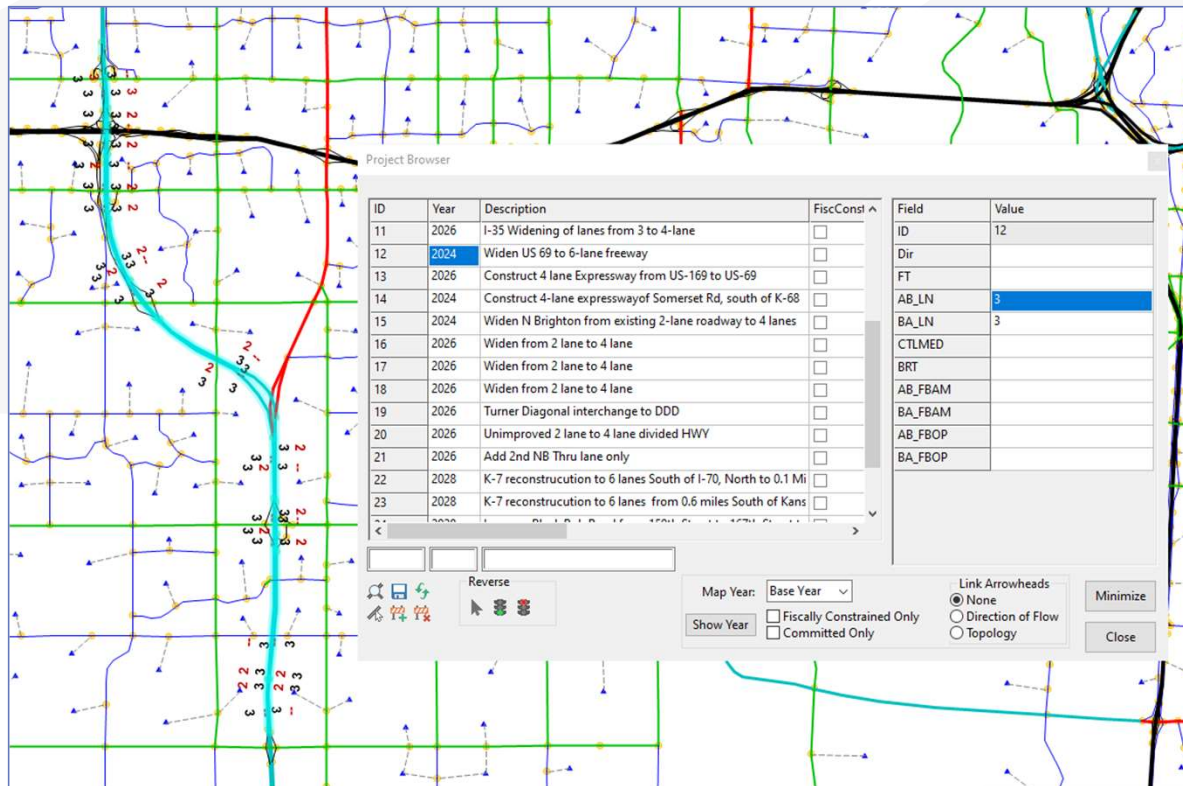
Project Browser

| ID | Year | Description | FiscConst |
|---|---|---|---|
| 11 | 2026 | I-35 Widening of lanes from 3 to 4-lane | |
| 12 | 2024 | Widen US 69 to 6-lane freeway | |
| 13 | 2026 | Construct 4 lane Expressway from US-169 to US-69 | |
| 14 | 2024 | Construct 4-lane expresswayof Somerset Rd, south of K-68 | |
| 15 | 2024 | Widen N Brighton from existing 2-lane roadway to 4 lanes | |
| 16 | 2026 | Widen from 2 lane to 4 lane | |
| 17 | 2026 | Widen from 2 lane to 4 lane | |
| 18 | 2026 | Widen from 2 lane to 4 lane | |
| 19 | 2026 | Turner Diagonal interchange to DDD | |
| 20 | 2026 | Unimproved 2 lane to 4 lane divided HWY | |
| 21 | 2026 | Add 2nd NB Thru lane only | |
| 22 | 2028 | K-7 reconstrucution to 6 lanes South of I-70, North to 0.1 Mi | |
| 23 | 2028 | K-7 reconstrucution to 6 lanes from 0.6 miles South of Kans | |

| Field | Value |
|---|---|
| ID | 12 |
| Dir | |
| FT | |
| AB_LN | 3 |
| BA_LN | 3 |
| CTLMED | |
| BRT | |
| AB_FBAM | |
| BA_FBAM | |
| AB_FBOP | |
| BA_FBOP | |

Reverse

Map Year: Base Year
Show Year
Fiscally Constrained Only
Committed Only

Link Arrowheads
None
Direction of Flow
Topology

Minimize
Close

3 3 3 2 3 2 3 2 3 2 3 3 2 3 3 2 3 3 2 3 3 2 3 3 2 3 2 3 3 2 3 2 3 3 2 3 2 3 3 2 3